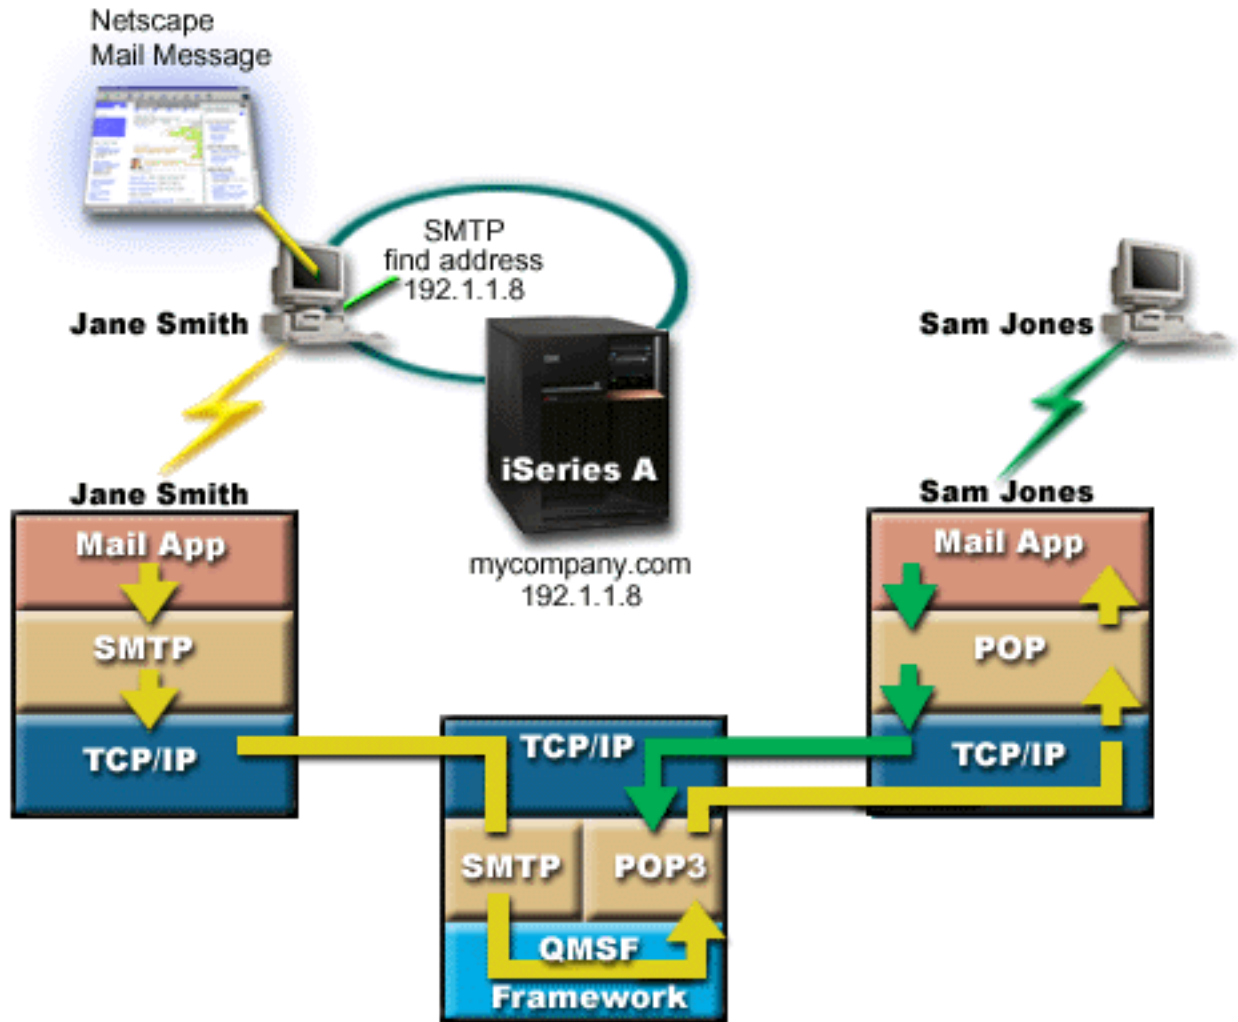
Netscape
Mail Message

SMTP
find address
192.1.1.8

Jane Smith

Sam Jones

iSeries A

mycompany.com
192.1.1.8

Jane Smith

Mail App

SMTP

TCP/IP

Sam Jones

Mail App

POP

TCP/IP

TCP/IP

SMTP

POP3

QMSF

Framework